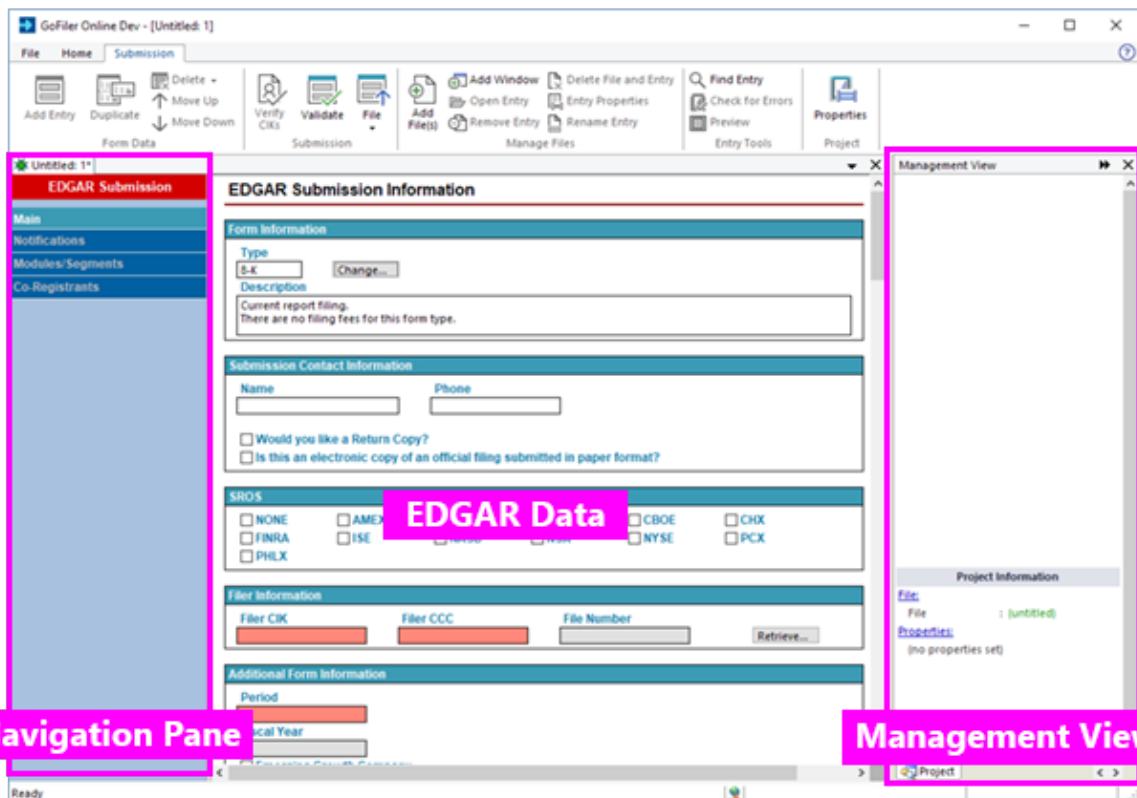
GoFiler Online Dev - [Untitled: 1]

File Home Submission

Add Entry Duplicate Delete Move Up Move Down Form Data

Verify CIKs Validate File Submission

Add File(s) Add Window Open Entry Remove Entry Delete File and Entry Entry Properties Rename Entry Manage Files

Find Entry Check for Errors Preview Entry Tools

Properties Project

Untitled: 1*

EDGAR Submission

Main
Notifications
Modules/Segments
Co-Registrants

avigation Pane

EDGAR Submission Information

Form Information

Type
8-K
Change...

Description
Current report filing.
There are no filing fees for this form type.

Submission Contact Information

Name Phone

Would you like a Return Copy?
Is this an electronic copy of an official filing submitted in paper format?

SROS

NONE AMEX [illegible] CBOE CHX
FINRA ISE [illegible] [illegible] NYSE PCX
PHLX

EDGAR Data

Filer Information

Filer CIK Filer CCC File Number Retrieve...

Additional Form Information

Period
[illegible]scal Year

Management View

Project Information
File:
File : (untitled)
Properties:
(no properties set)

Management Vie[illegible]

Project

Ready